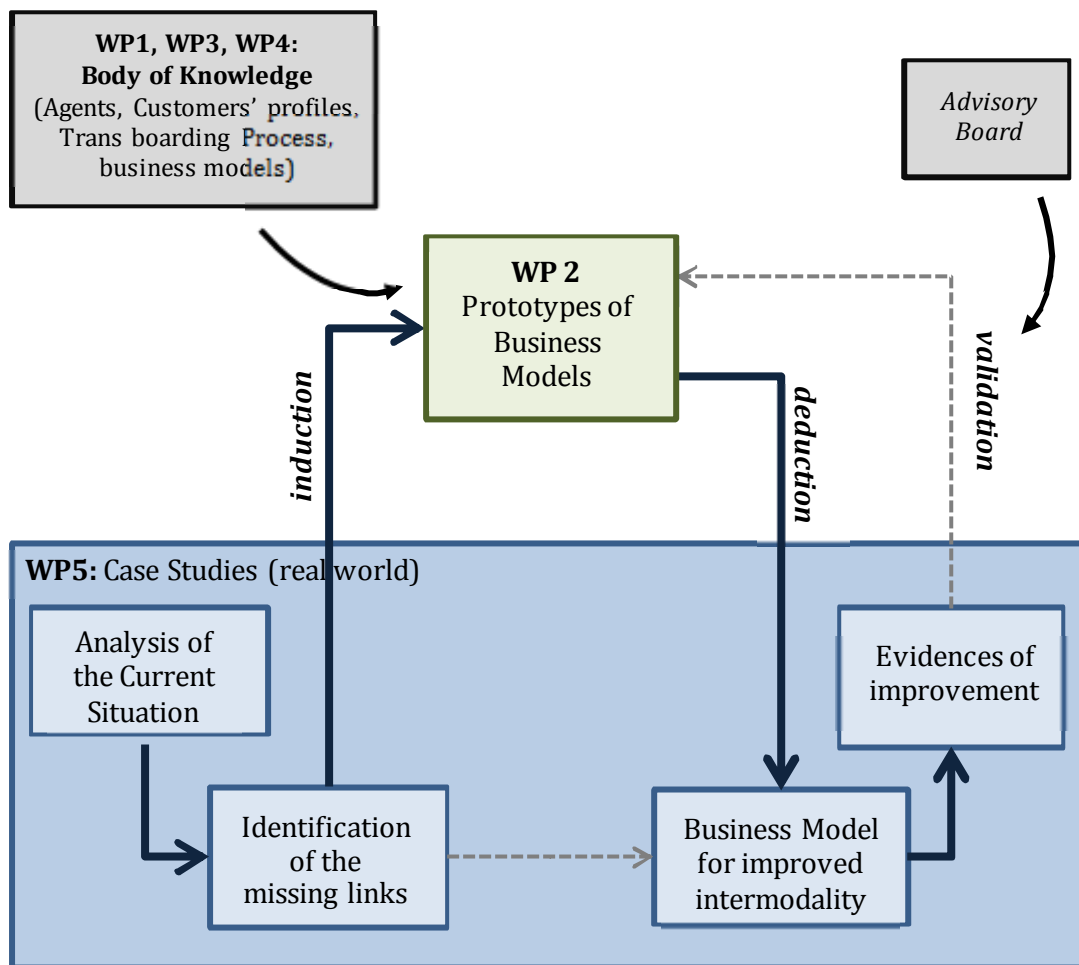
WP1, WP3, WP4:
Body of Knowledge
(Agents, Customers' profiles, Trans boarding Process, business models)

Advisory Board

WP 2
Prototypes of Business Models

induction

deduction

validation

WP5: Case Studies (real world)

Analysis of the Current Situation

Identification of the missing links

Business Model for improved intermodality

Evidences of improvement